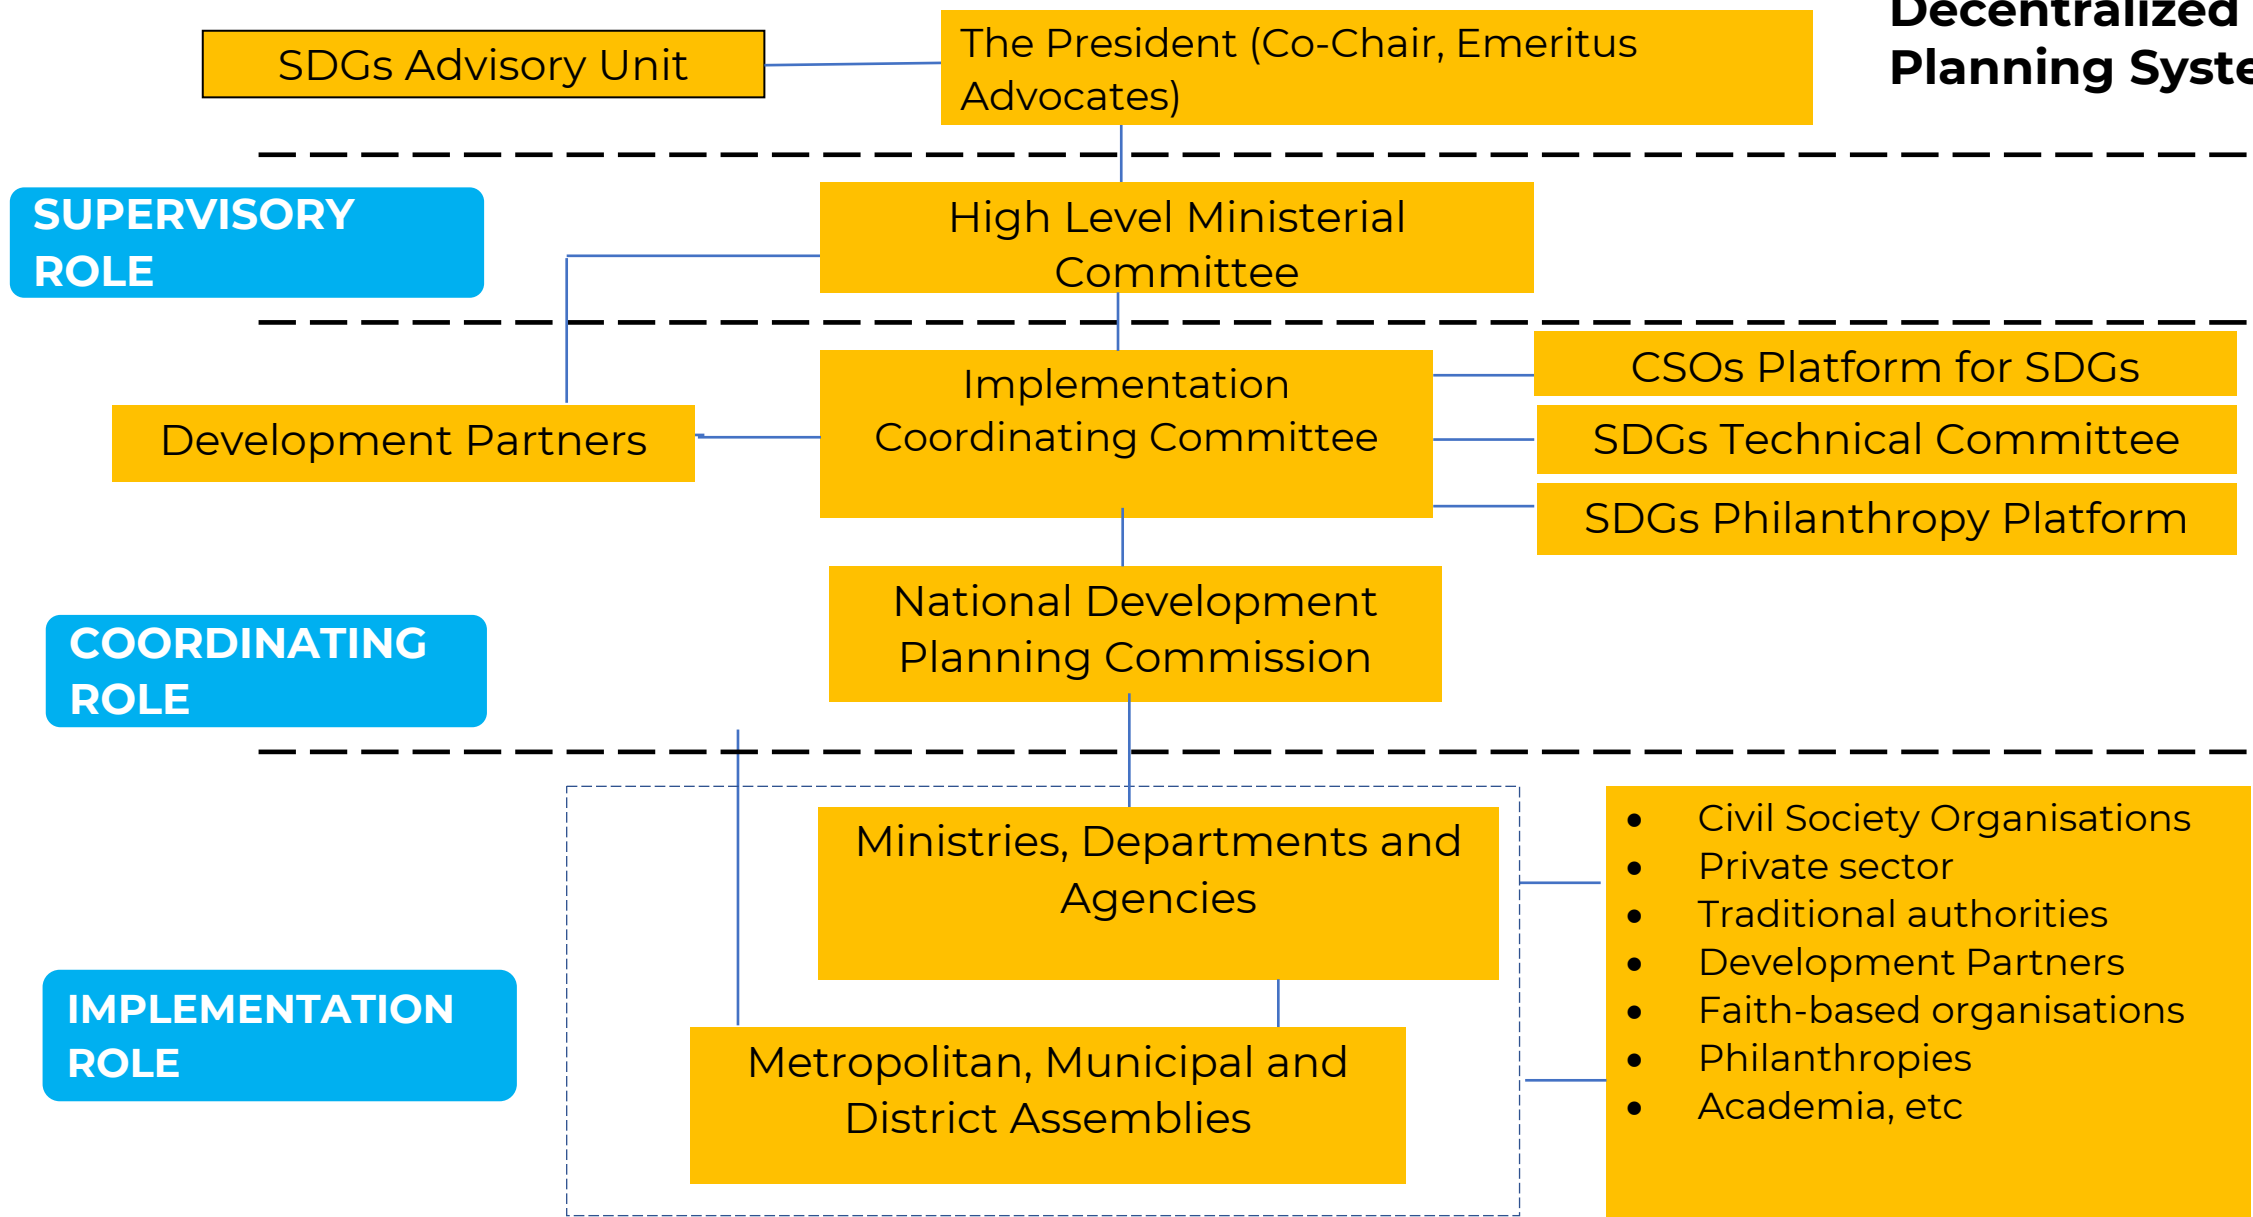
Decentralized Planning Syste

SDGs Advisory Unit

The President (Co-Chair, Emeritus Advocates)

SUPERVISORY ROLE

High Level Ministerial Committee

Development Partners

Implementation Coordinating Committee

CSOs Platform for SDGs

SDGs Technical Committee

SDGs Philanthropy Platform

COORDINATING ROLE

National Development Planning Commission

IMPLEMENTATION ROLE

Ministries, Departments and Agencies

Metropolitan, Municipal and District Assemblies

- Civil Society Organisations
- Private sector
- Traditional authorities
- Development Partners
- Faith-based organisations
- Philanthropies
- Academia, etc